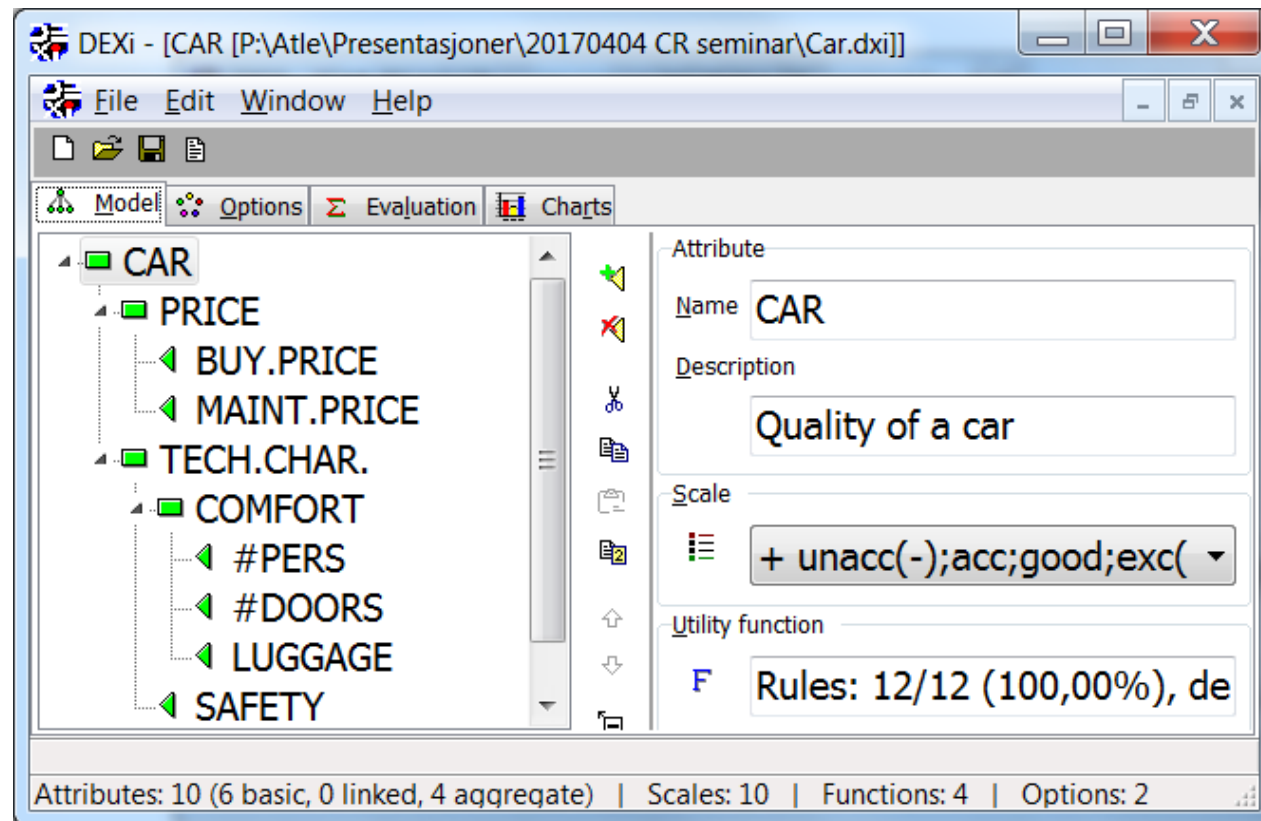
DEXi - [CAR [P:\Atle\Presentasjoner\20170404 CR seminar\Car.dxi]]

File Edit Window Help

Model Options Evaluation Charts

CAR
PRICE
BUY.PRICE
MAINT.PRICE
TECH.CHAR.
COMFORT
#PERS
#DOORS
LUGGAGE
SAFETY

Attribute
Name CAR
Description
Quality of a car
Scale
+ unacc(-);acc;good;exc(
Utility function
F Rules: 12/12 (100,00%), de

Attributes: 10 (6 basic, 0 linked, 4 aggregate) | Scales: 10 | Functions: 4 | Options: 2